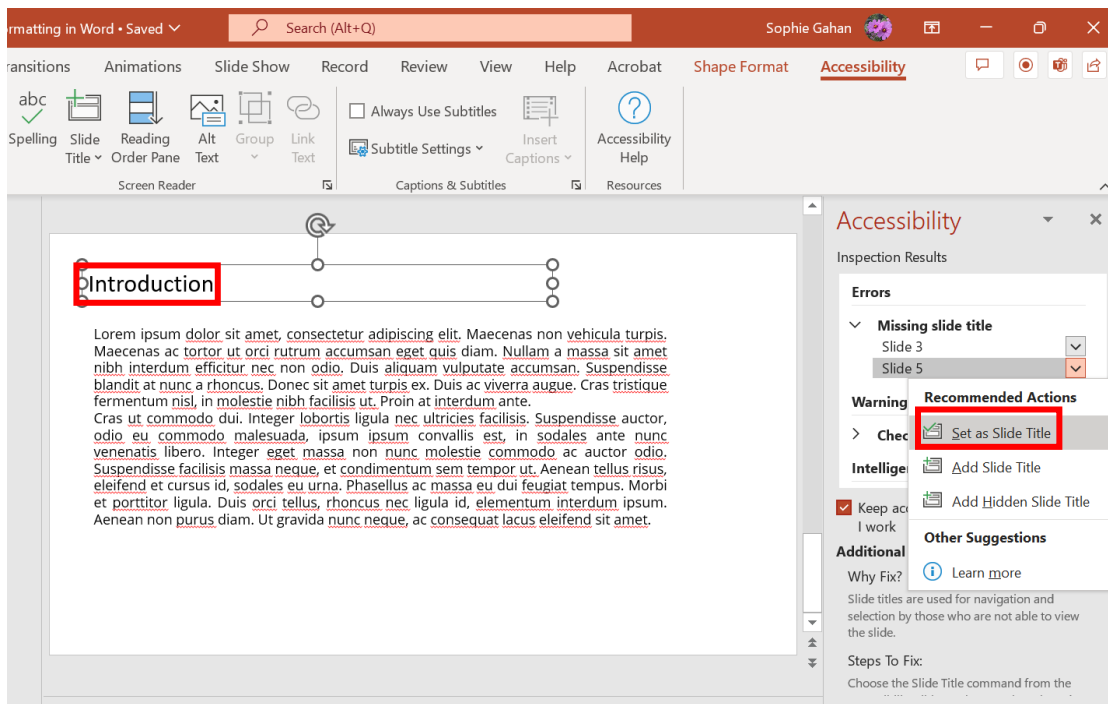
rmatting in Word • Saved

Search (Alt+Q)

Sophie Gahan

ransitions Animations Slide Show Record Review View Help Acrobat Shape Format Accessibility

abc Spelling

Slide Title

Reading Order Pane

Alt Text

Group

Link Text

Screen Reader

Always Use Subtitles

Subtitle Settings

Insert Captions

Captions & Subtitles

Accessibility Help

Resources

Introduction

Lorem ipsum dolor sit amet, consectetur adipiscing elit. Maecenas non vehicula turpis. Maecenas ac tortor ut orci rutrum accumsan eget quis diam. Nullam a massa sit amet nibh interdum efficitur nec non odio. Duis aliquam vulputate accumsan. Suspendisse blandit at nunc a rhoncus. Donec sit amet turpis ex. Duis ac viverra augue. Cras tristique fermentum nisl, in molestie nibh facilisis ut. Proin at interdum ante.
Cras ut commodo dui. Integer lobortis ligula nec ultricies facilisis. Suspendisse auctor, odio eu commodo malesuada, ipsum ipsum convallis est, in sodales ante nunc venenatis libero. Integer eget massa non nunc molestie commodo ac auctor odio. Suspendisse facilisis massa neque, et condimentum sem tempor ut. Aenean tellus risus, eleifend et cursus id, sodales eu urna. Phasellus ac massa eu dui feugiat tempus. Morbi et porttitor ligula. Duis orci tellus, rhoncus nec ligula id, elementum interdum ipsum. Aenean non purus diam. Ut gravida nunc neque, ac consequat lacus eleifend sit amet.

Accessibility

Inspection Results

Errors

Missing slide title

Slide 3

Slide 5

Warning

Chec

Intellige

Keep ac
I work

Additional

Why Fix?

Slide titles are used for navigation and selection by those who are not able to view the slide.

Steps To Fix:

Choose the Slide Title command from the

Recommended Actions

Set as Slide Title

Add Slide Title

Add Hidden Slide Title

Other Suggestions

Learn more